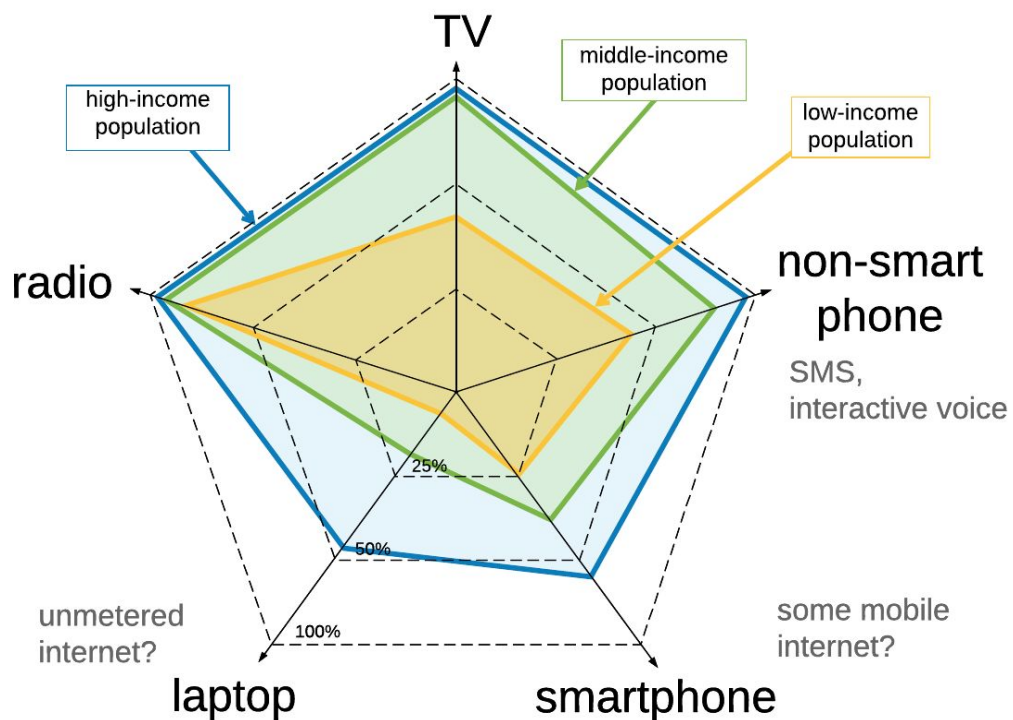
TV

high-income population

middle-income population

low-income population

radio

non-smart phone

SMS, interactive voice

25%

50%

100%

unmetered internet?

some mobile internet?

laptop

smartphone